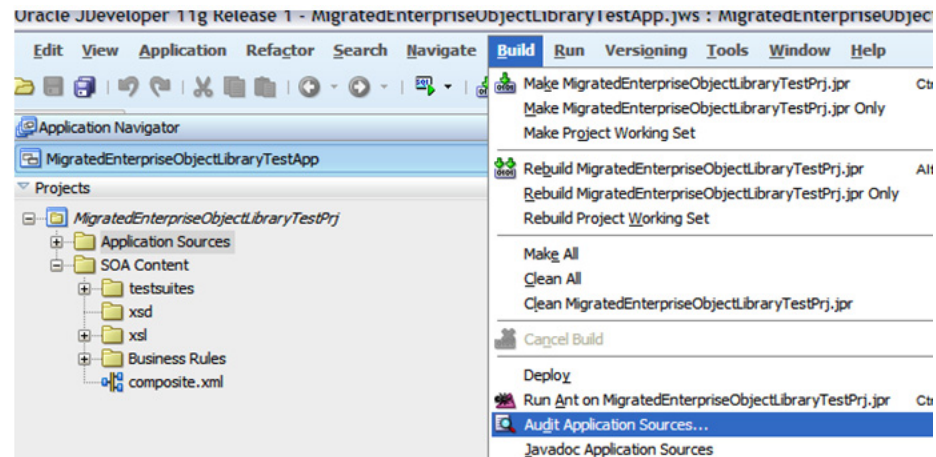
Oracle JDeveloper 11g Release 1 - MigratedEnterpriseObjectLibraryTestApp.jws : MigratedEnterpriseObject

Edit View Application Refactor Search Navigate Build Run Versioning Tools Window Help

Application Navigator

MigratedEnterpriseObjectLibraryTestApp

Projects

MigratedEnterpriseObjectLibraryTestPrj
Application Sources
SOA Content
testsuites
xsd
xsl
Business Rules
composite.xml

Make MigratedEnterpriseObjectLibraryTestPrj.jpr Ctr
Make MigratedEnterpriseObjectLibraryTestPrj.jpr Only
Make Project Working Set
Rebuild MigratedEnterpriseObjectLibraryTestPrj.jpr Alt
Rebuild MigratedEnterpriseObjectLibraryTestPrj.jpr Only
Rebuild Project Working Set
Make All
Clean All
Clean MigratedEnterpriseObjectLibraryTestPrj.jpr
Cancel Build
Deploy
Run Ant on MigratedEnterpriseObjectLibraryTestPrj.jpr Ctr
Audit Application Sources...
Javadoc Application Sources